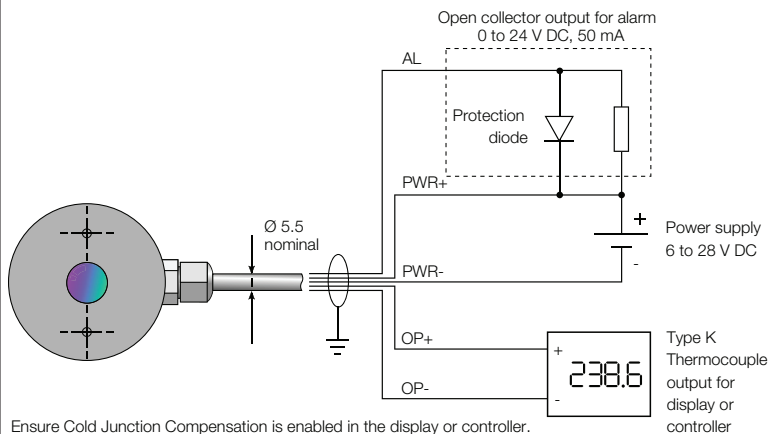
Open collector output for alarm
0 to 24 V DC, 50 mA

AL

Protection diode

PWR+

Ø 5.5 nominal

+

Power supply
6 to 28 V DC

-

PWR-

OP+

+

238.6

-

OP-

Type K Thermocouple output for display or controller

Ensure Cold Junction Compensation is enabled in the display or controller.